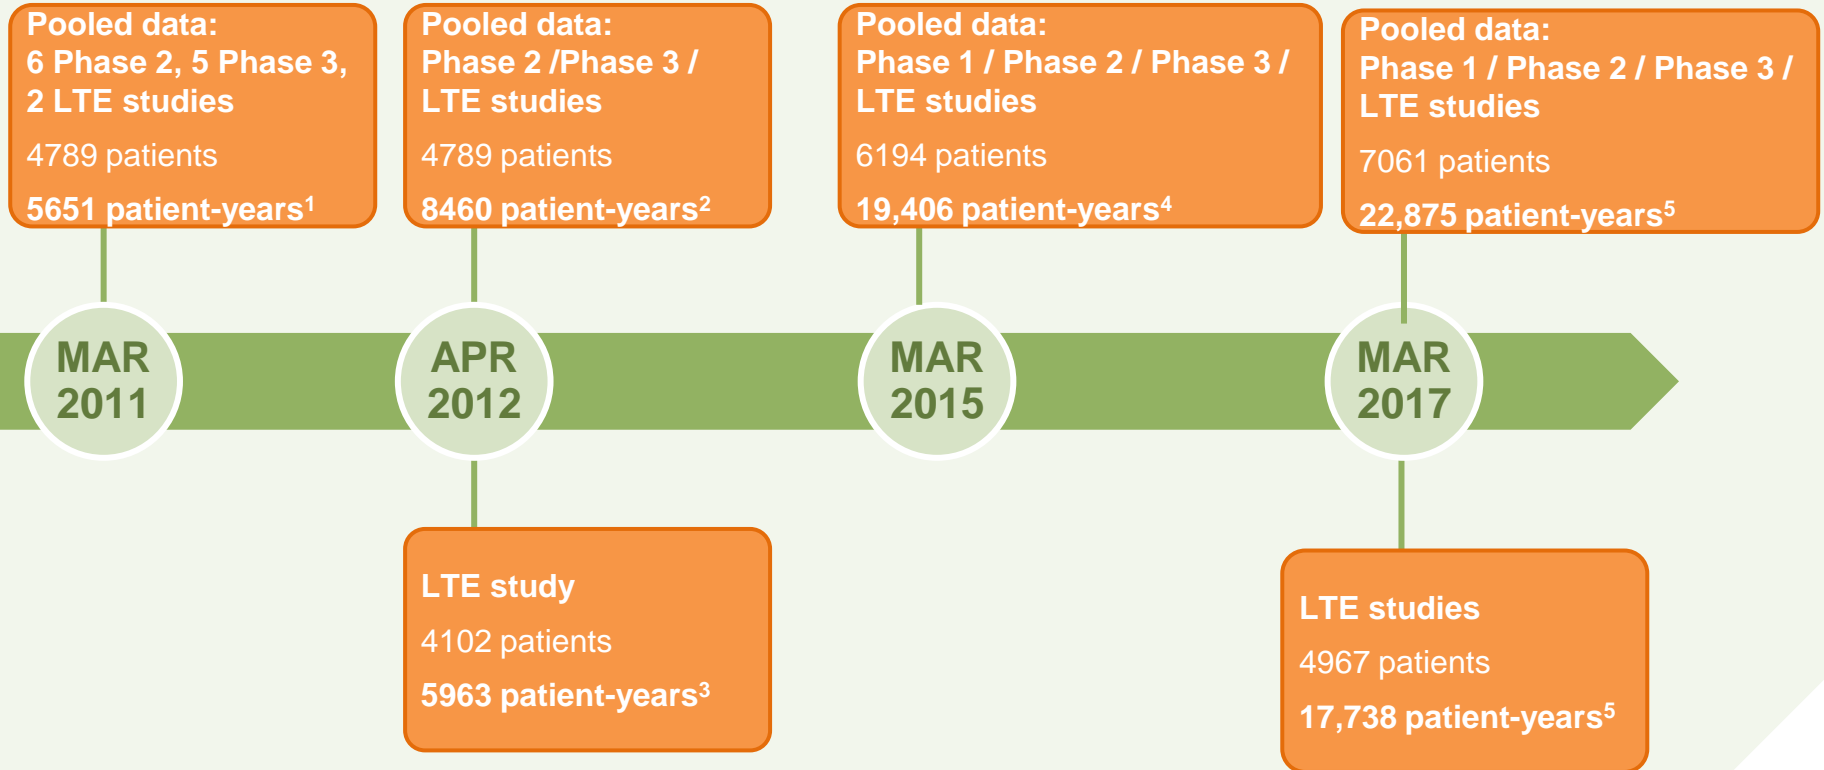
Pooled data:
6 Phase 2, 5 Phase 3, 2 LTE studies

4789 patients

5651 patient-years$^1$

Pooled data:
Phase 2 /Phase 3 / LTE studies

4789 patients

8460 patient-years$^2$

Pooled data:
Phase 1 / Phase 2 / Phase 3 / LTE studies

6194 patients

19,406 patient-years$^4$

Pooled data:
Phase 1 / Phase 2 / Phase 3 / LTE studies

7061 patients

22,875 patient-years$^5$

MAR 2011

APR 2012

MAR 2015

MAR 2017

LTE study

4102 patients

5963 patient-years$^3$

LTE studies

4967 patients

17,738 patient-years$^5$